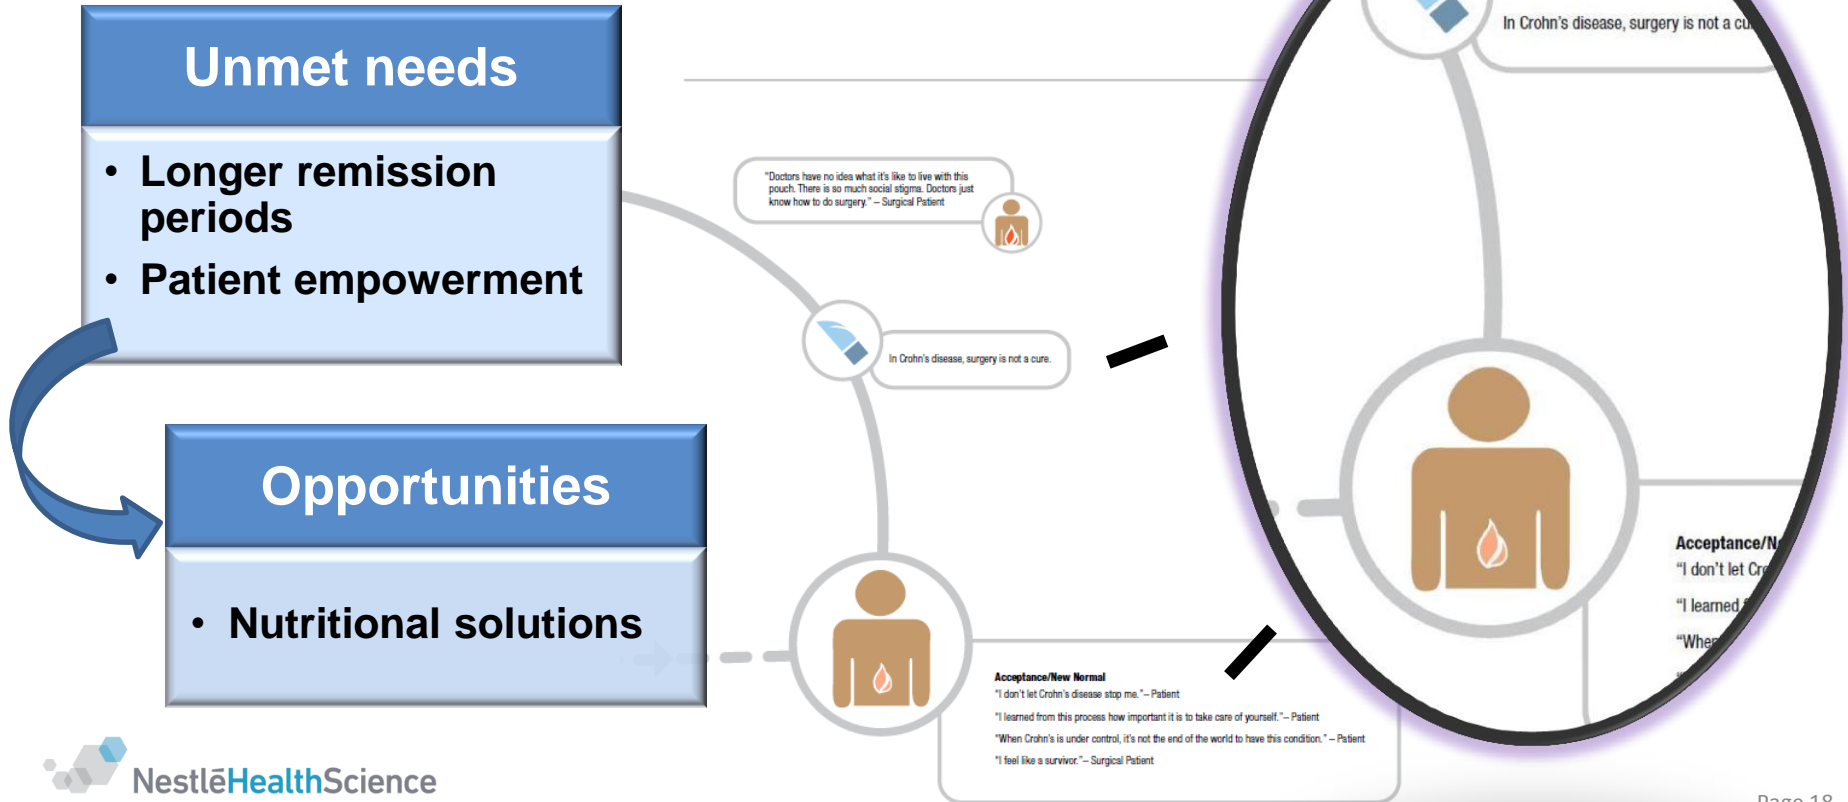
Unmet needs

• Longer remission periods
• Patient empowerment

Opportunities

• Nutritional solutions

"Doctors have no idea what it's like to live with this pouch. There is so much social stigma. Doctors just know how to do surgery." – Surgical Patient

In Crohn's disease, surgery is not a cure.

Acceptance/New Normal
"I don't let Crohn's disease stop me." – Patient
"I learned from this process how important it is to take care of yourself." – Patient
"When Crohn's is under control, it's not the end of the world to have this condition." – Patient
"I feel like a survivor." – Surgical Patient

In Crohn's disease, surgery is not a cu

Acceptance/N
"I don't let Cr
"I learned
"Whe

NestléHealthScience

Page 18